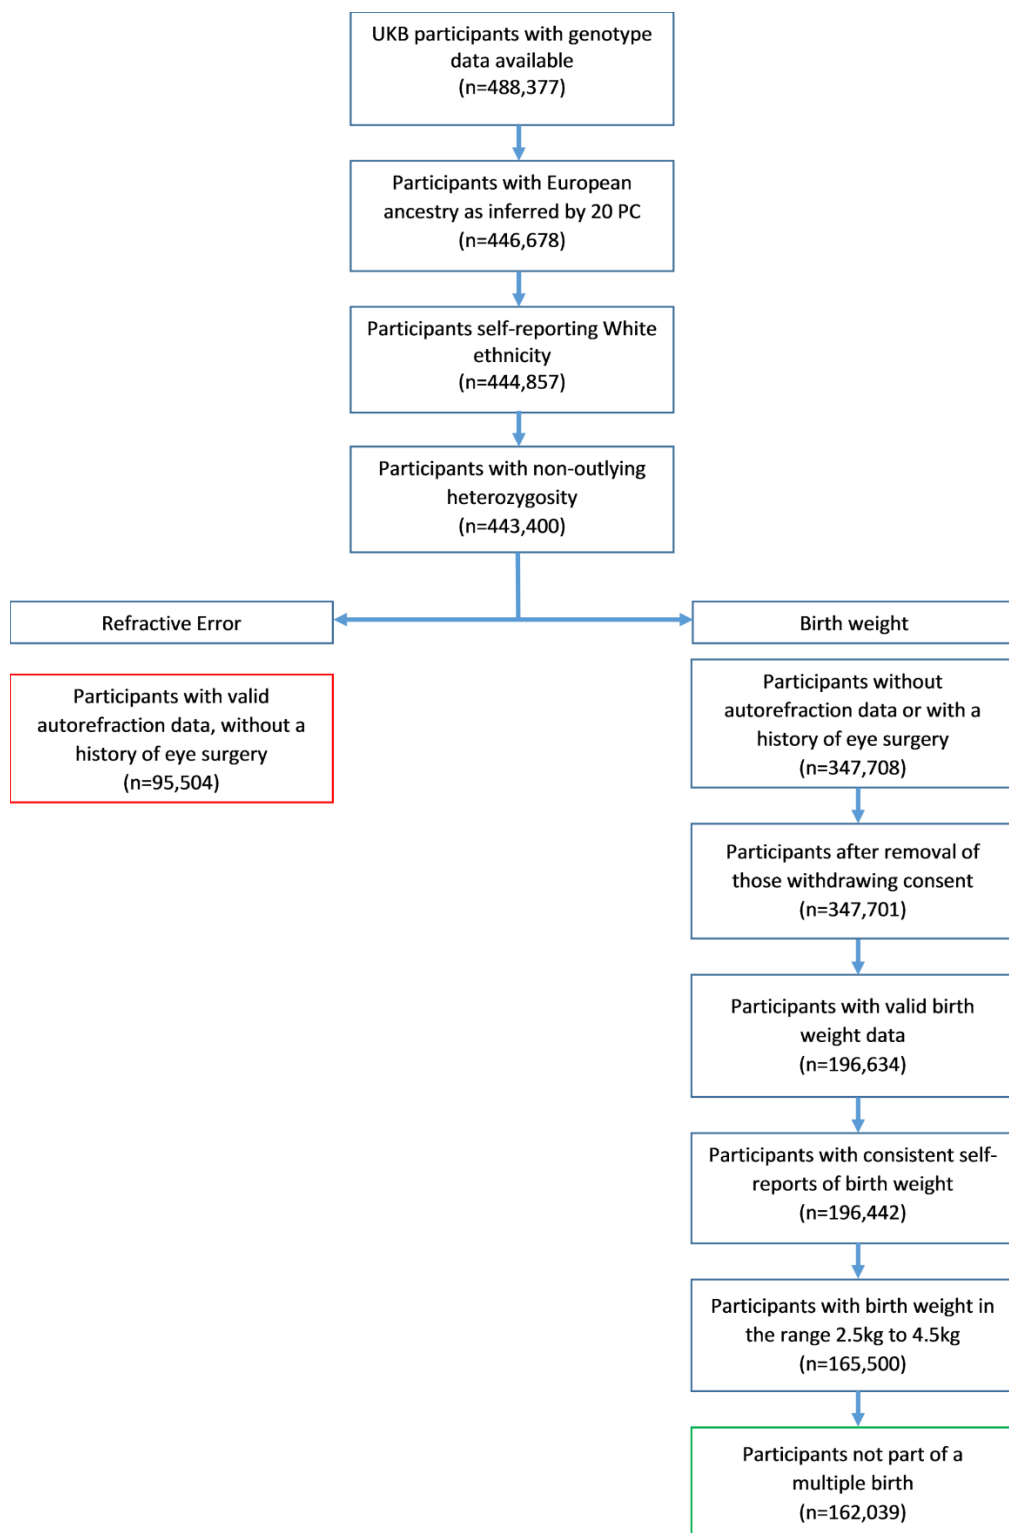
UKB participants with genotype data available
(n=488,377)

Participants with European ancestry as inferred by 20 PC
(n=446,678)

Participants self-reporting White ethnicity
(n=444,857)

Participants with non-outlying heterozygosity
(n=443,400)

Refractive Error

Participants with valid autorefraction data, without a history of eye surgery
(n=95,504)

Birth weight

Participants without autorefraction data or with a history of eye surgery
(n=347,708)

Participants after removal of those withdrawing consent
(n=347,701)

Participants with valid birth weight data
(n=196,634)

Participants with consistent self-reports of birth weight
(n=196,442)

Participants with birth weight in the range 2.5kg to 4.5kg
(n=165,500)

Participants not part of a multiple birth
(n=162,039)